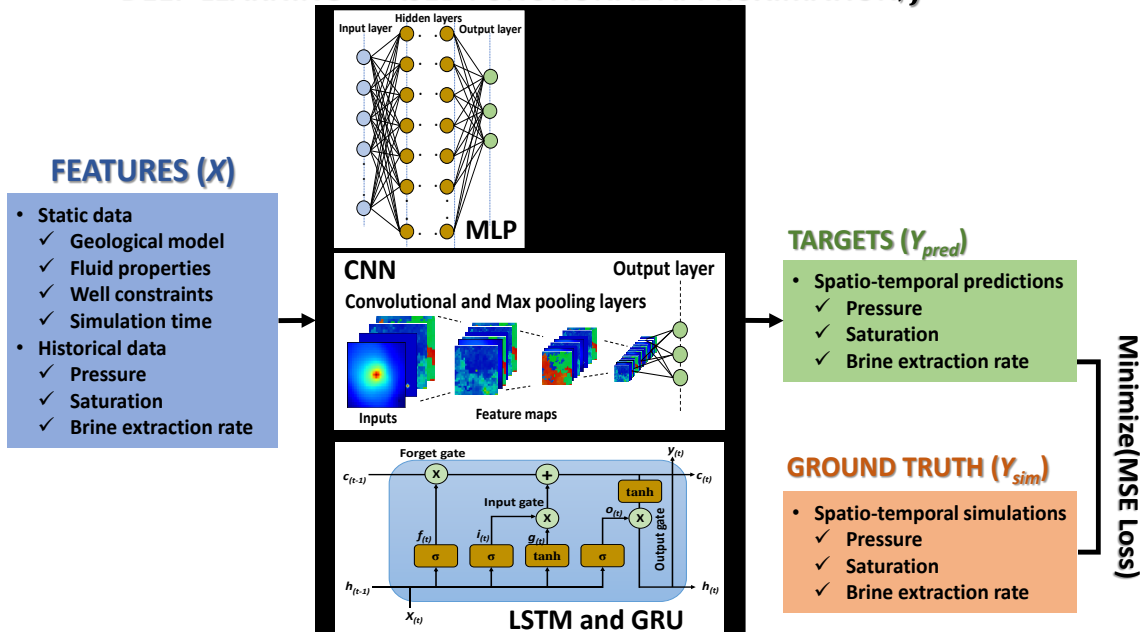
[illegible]

Input layer
Hidden layers
Output layer
MLP

FEATURES ($X$)

• Static data
✓ Geological model
✓ Fluid properties
✓ Well constraints
✓ Simulation time
• Historical data
✓ Pressure
✓ Saturation
✓ Brine extraction rate

CNN
Output layer
Convolutional and Max pooling layers
Inputs
Feature maps

Forget gate
$c_{(t-1)}$
$y_{(t)}$
$c_{(t)}$
x
+
tanh
Input gate
x
$o_{(t)}$
x
$f_{(t)}$
$i_{(t)}$
$g_{(t)}$
Output gate
σ
σ
tanh
σ
$h_{(t-1)}$
$h_{(t)}$
$x_{(t)}$
LSTM and GRU

TARGETS ($Y_{pred}$)

• Spatio-temporal predictions
✓ Pressure
✓ Saturation
✓ Brine extraction rate

Minimize(MSE Loss)

GROUND TRUTH ($Y_{sim}$)

• Spatio-temporal simulations
✓ Pressure
✓ Saturation
✓ Brine extraction rate